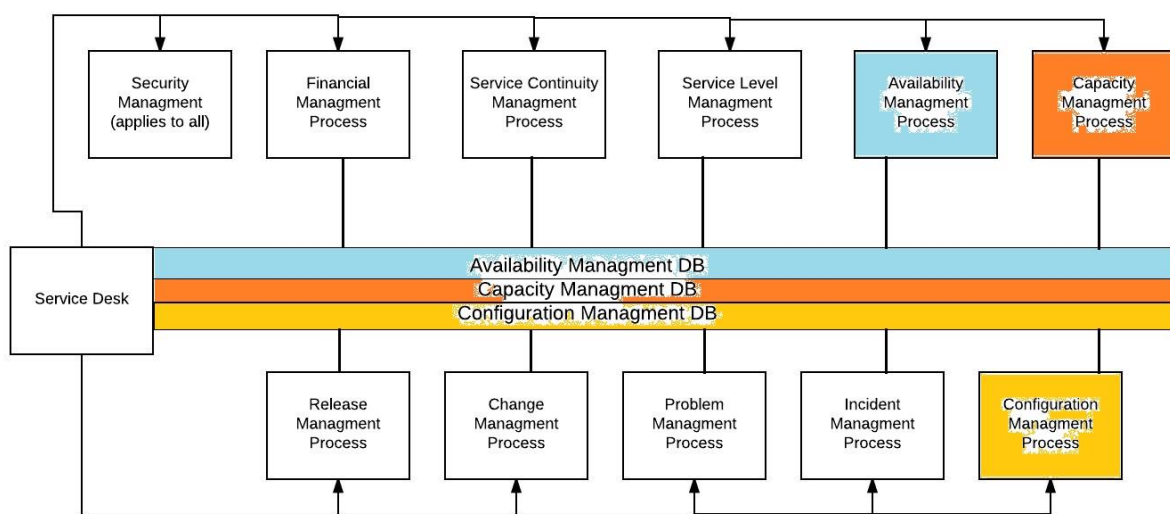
Security Managment (applies to all)

Financial Managment Process

Service Continuity Managment Process

Service Level Managment Process

Availability Managment Process

Capacity Managment Process

Service Desk

Availability Managment DB

Capacity Managment DB

Configuration Managment DB

Release Managment Process

Change Managment Process

Problem Managment Process

Incident Managment Process

Configuration Managment Process